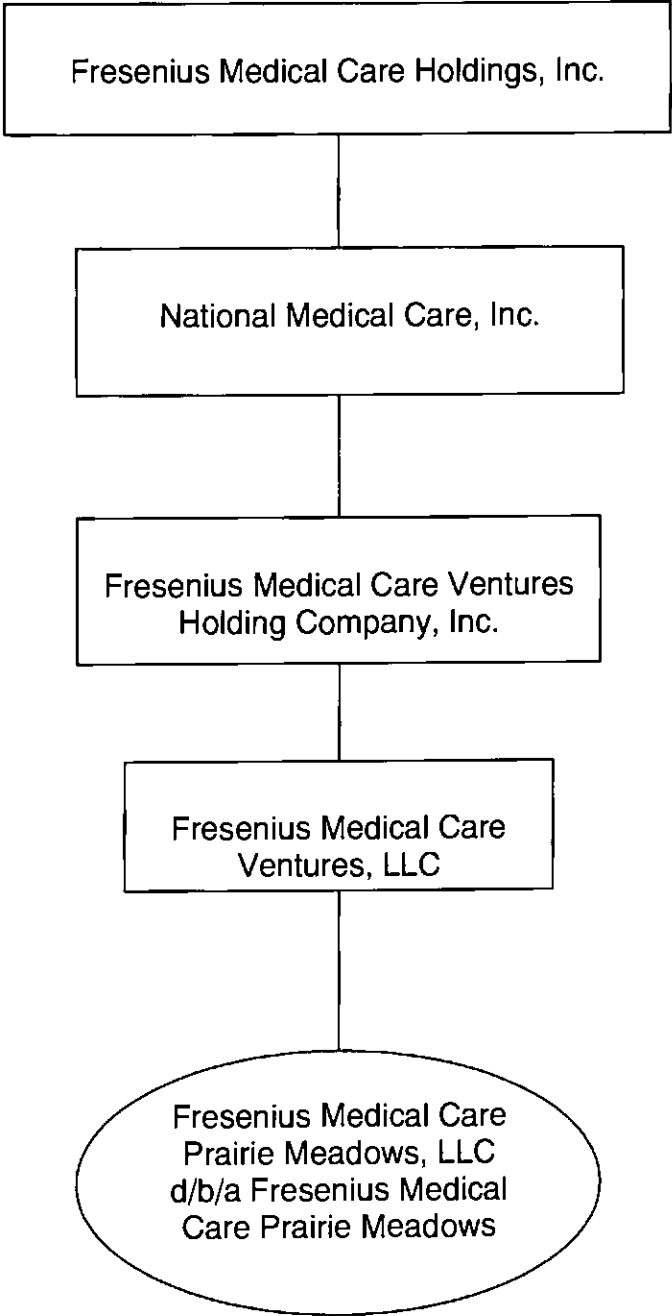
Fresenius Medical Care Holdings, Inc.

National Medical Care, Inc.

Fresenius Medical Care Ventures Holding Company, Inc.

Fresenius Medical Care Ventures, LLC

Fresenius Medical Care Prairie Meadows, LLC d/b/a Fresenius Medical Care Prairie Meadows